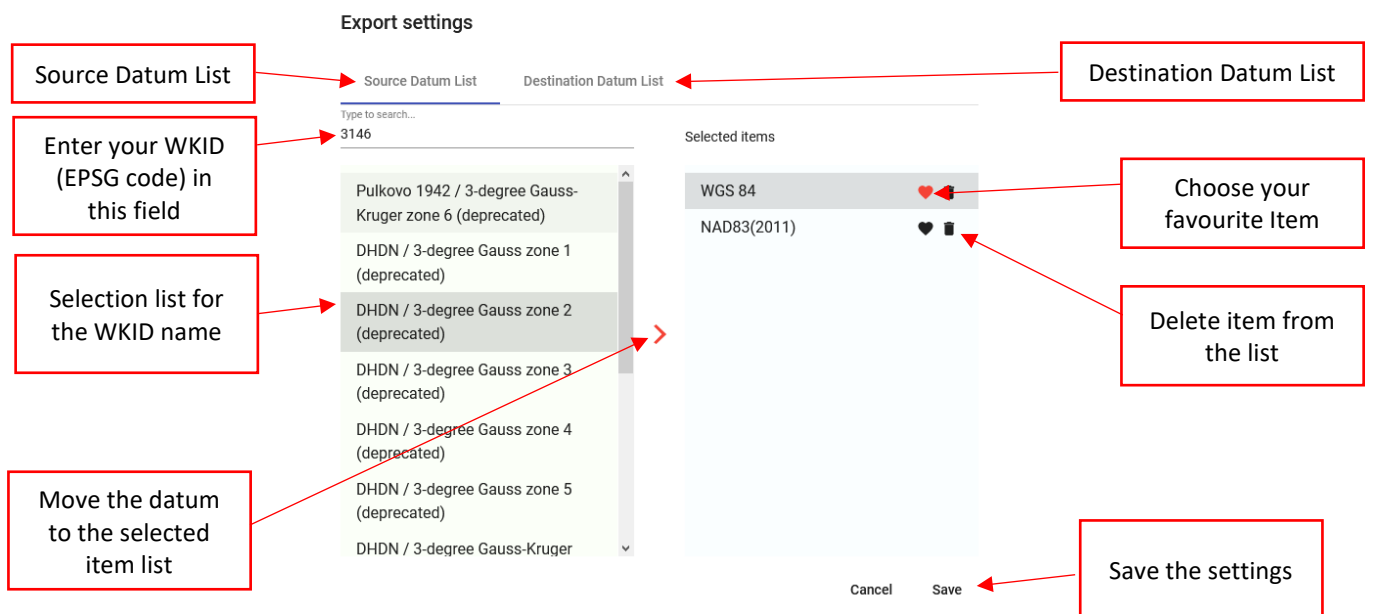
Export settings

Source Datum List

Source Datum List

Destination Datum List

Destination Datum List

Type to search...
3146

Enter your WKID (EPSG code) in this field

Selected items

Pulkovo 1942 / 3-degree Gauss-Kruger zone 6 (deprecated)

DHDN / 3-degree Gauss zone 1 (deprecated)

DHDN / 3-degree Gauss zone 2 (deprecated)

DHDN / 3-degree Gauss zone 3 (deprecated)

DHDN / 3-degree Gauss zone 4 (deprecated)

DHDN / 3-degree Gauss zone 5 (deprecated)

DHDN / 3-degree Gauss-Kruger

WGS 84

NAD83(2011)

Choose your favourite Item

Selection list for the WKID name

Delete item from the list

Move the datum to the selected item list

Cancel

Save

Save the settings